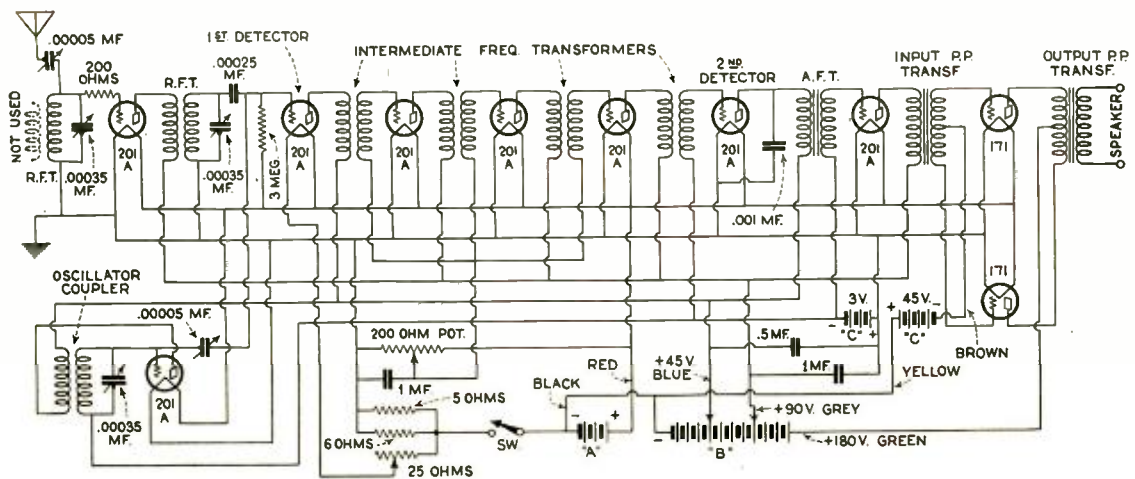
.00005 MF
1ST DETECTOR
INTERMEDIATE FREQ. TRANSFORMERS
2ND DETECTOR
A.F.T.
INPUT P.P. TRANSF.
OUTPUT P.P. TRANSF.
200 OHMS
R.F.T.
.00025 MF.
NOT USED
R.F.T. .00035 MF.
.00035 MF.
3 MEG.
201 A
201 A
201 A
201 A
201 A
201 A
201 A
201 A
171
171
SPEAKER
.001 MF.
OSCILLATOR COUPLER
.00005 MF.
.00035 MF.
201 A
200 OHM POT.
1 MF
5 OHMS
6 OHMS
25 OHMS
SW.
BLACK
RED
+45 V BLUE
"A"
"B"
+90 V. GREY
+180 V. GREEN
.5 MF
1 MF
YELLOW
3V.
"C"
45 V.
"C"
BROWN